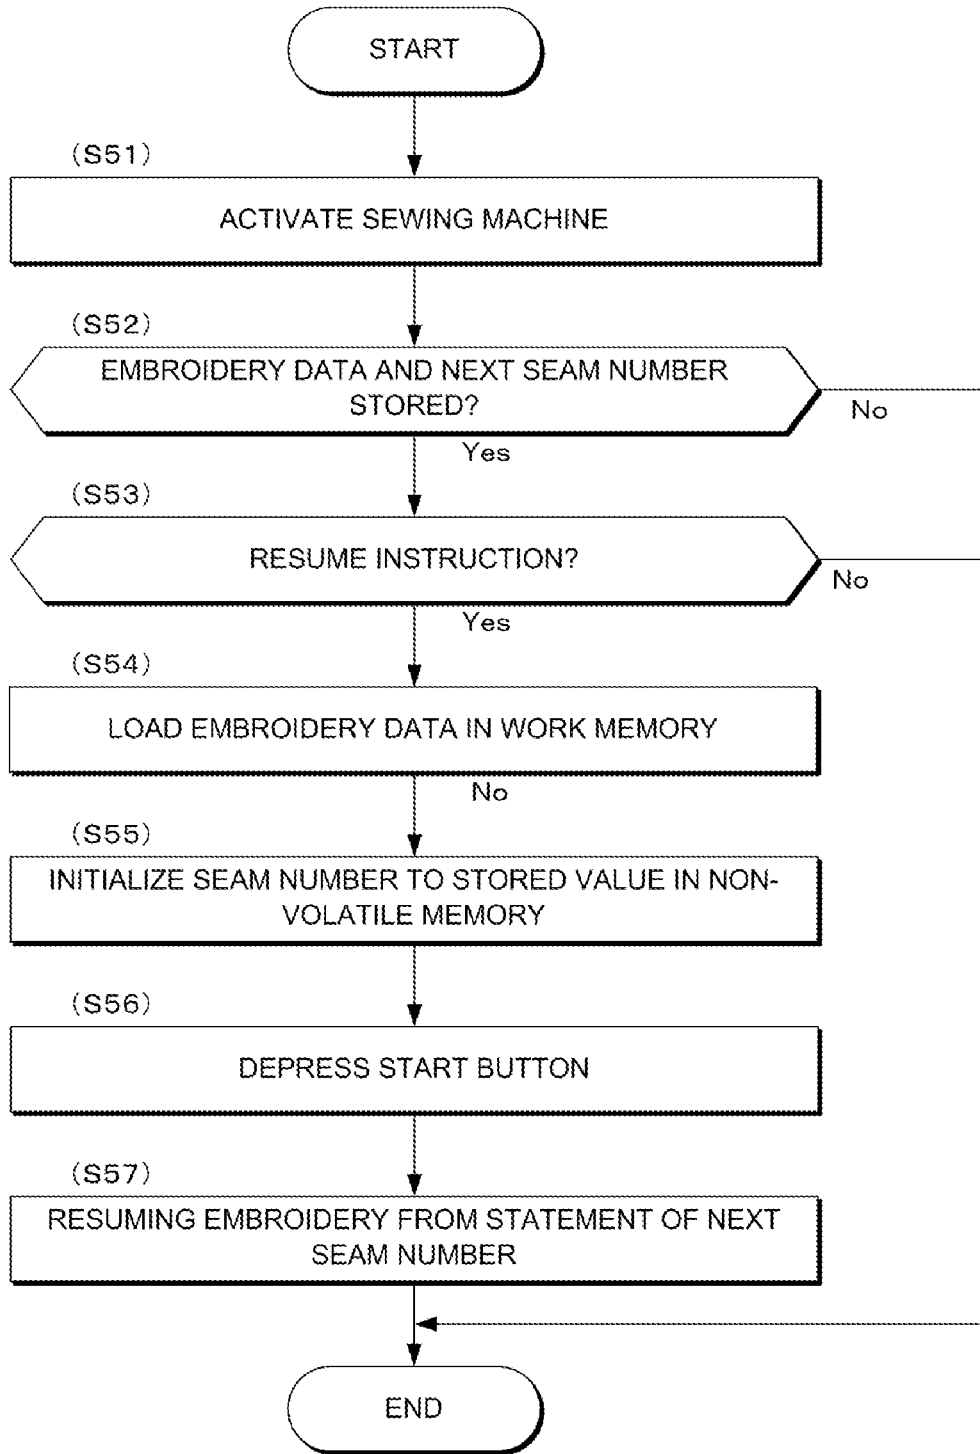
START

(S51)

ACTIVATE SEWING MACHINE

(S52)

EMBROIDERY DATA AND NEXT SEAM NUMBER STORED?

No

Yes

(S53)

RESUME INSTRUCTION?

No

Yes

(S54)

LOAD EMBROIDERY DATA IN WORK MEMORY

No

(S55)

INITIALIZE SEAM NUMBER TO STORED VALUE IN NON-VOLATILE MEMORY

(S56)

DEPRESS START BUTTON

(S57)

RESUMING EMBROIDERY FROM STATEMENT OF NEXT SEAM NUMBER

END